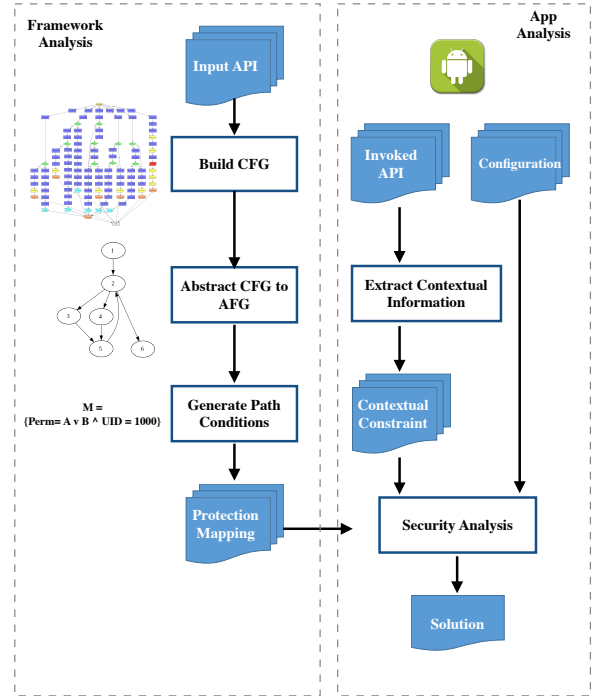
Framework Analysis

App Analysis

Input API

Build CFG

Abstract CFG to AFG

Generate Path Conditions

Protection Mapping

1

2

3

4

5

6

M = {Perm= A v B ^ UID = 1000}

Invoked API

Configuration

Extract Contextual Information

Contextual Constraint

Security Analysis

Solution